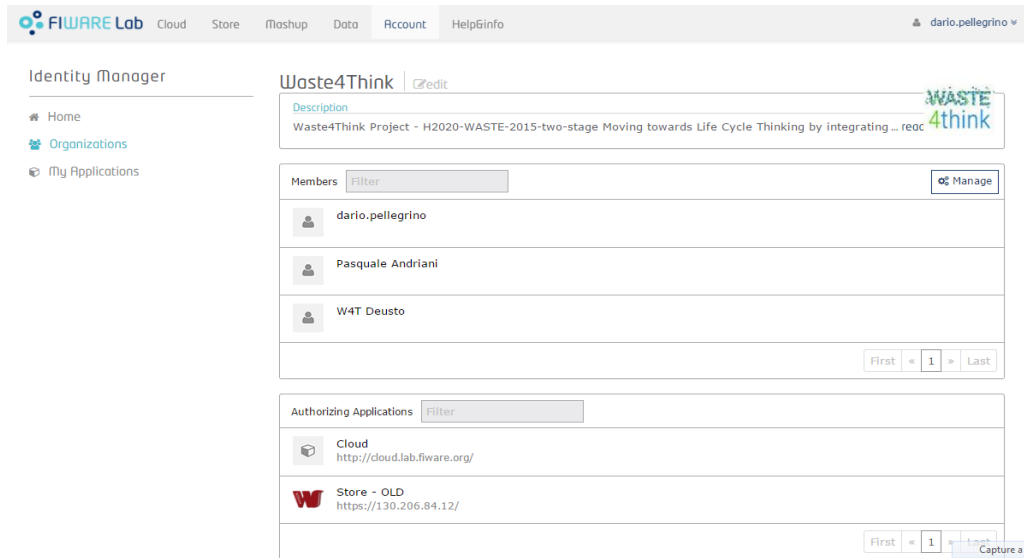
FIWARE Lab Cloud Store Mashup Data Account Help&info dario.pellegrino

Identity Manager

Home
Organizations
My Applications

Waste4Think edit

WASTE 4think

Description
Waste4Think Project - H2020-WASTE-2015-two-stage Moving towards Life Cycle Thinking by integrating ... reac

Members Filter Manage

dario.pellegrino

Pasquale Andriani

W4T Deusto

First « 1 » Last

Authorizing Applications Filter

Cloud
http://cloud.lab.fiware.org/

Store - OLD
https://130.206.84.12/

First « 1 » Last

Capture a